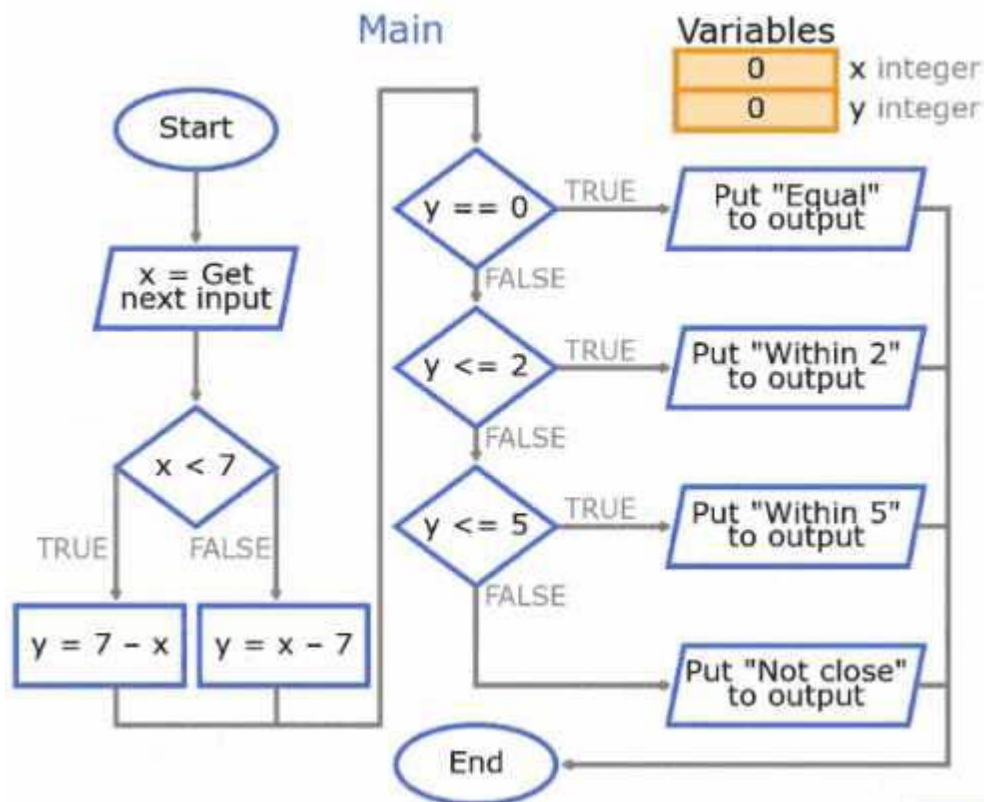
Main

Variables

| 0 | x integer |
|---|---|
| 0 | y integer |

Start

x = Get next input

x < 7

TRUE

FALSE

y = 7 - x

y = x - 7

y == 0

TRUE

Put "Equal" to output

FALSE

y <= 2

TRUE

Put "Within 2" to output

FALSE

y <= 5

TRUE

Put "Within 5" to output

FALSE

Put "Not close" to output

End